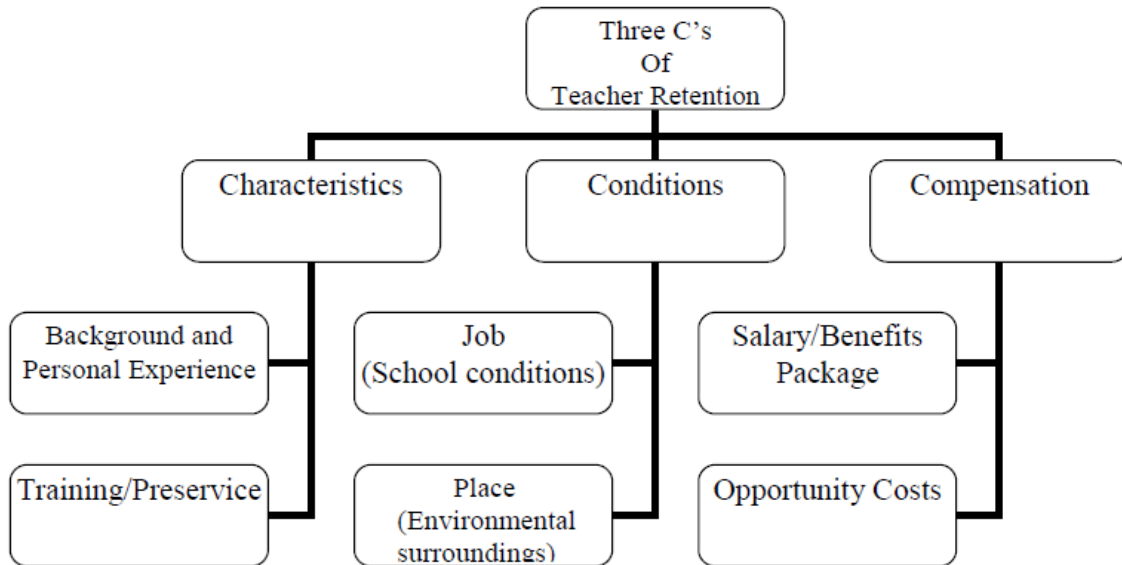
Three C's
Of
Teacher Retention

Characteristics

Conditions

Compensation

Background and Personal Experience

Training/Preservice

Job (School conditions)

Place (Environmental surroundings)

Salary/Benefits Package

Opportunity Costs